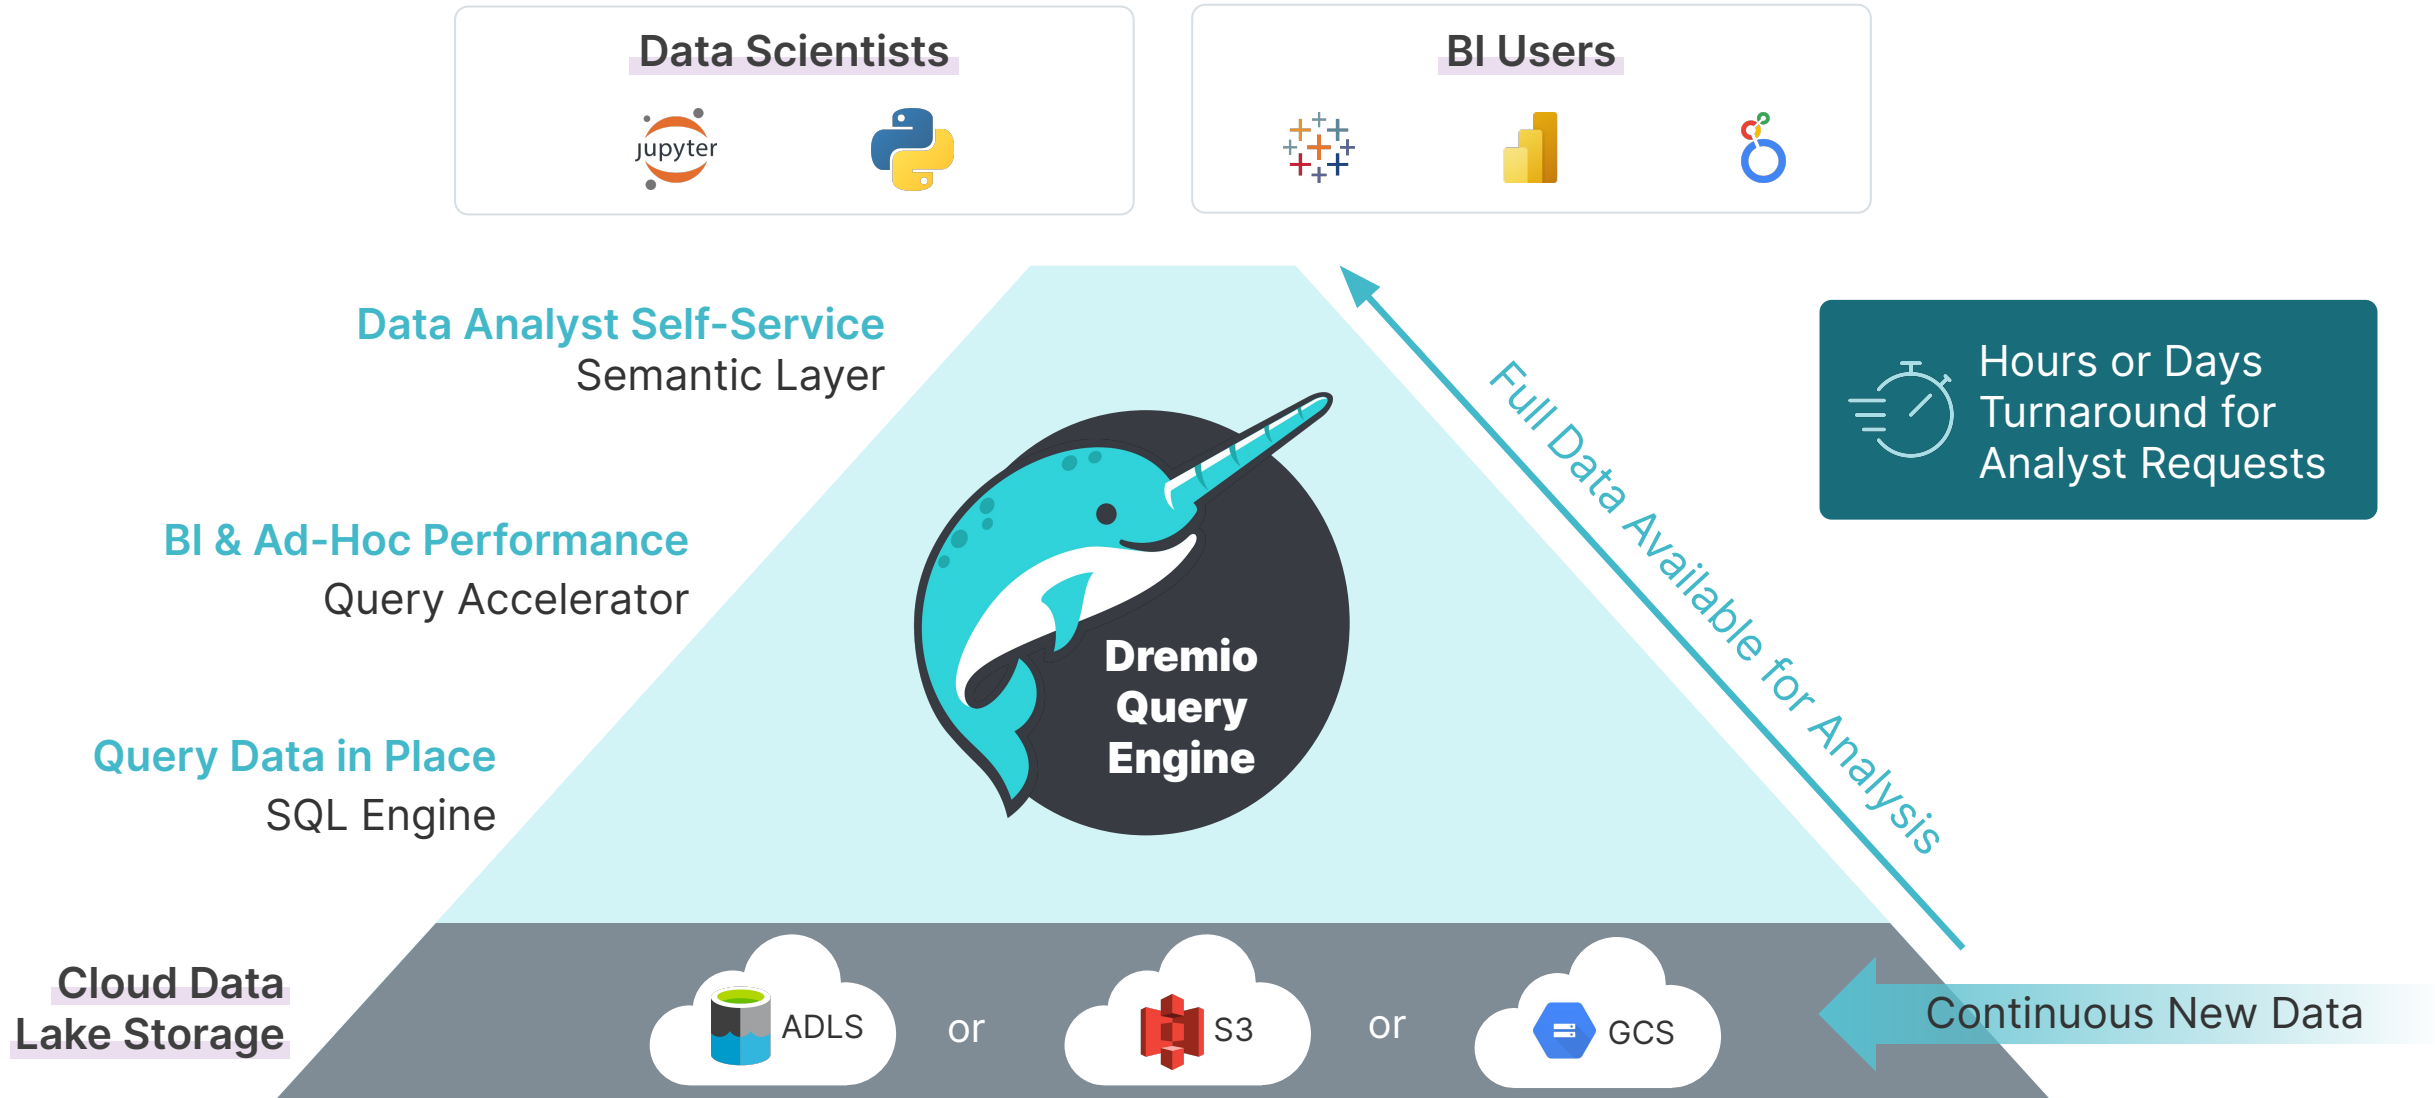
Data Scientists

jupyter

BI Users

Data Analyst Self-Service
Semantic Layer

BI & Ad-Hoc Performance
Query Accelerator

Query Data in Place
SQL Engine

Dremio Query Engine

Full Data Available for Analysis

Hours or Days Turnaround for Analyst Requests

Cloud Data Lake Storage

ADLS

or

S3

or

GCS

Continuous New Data